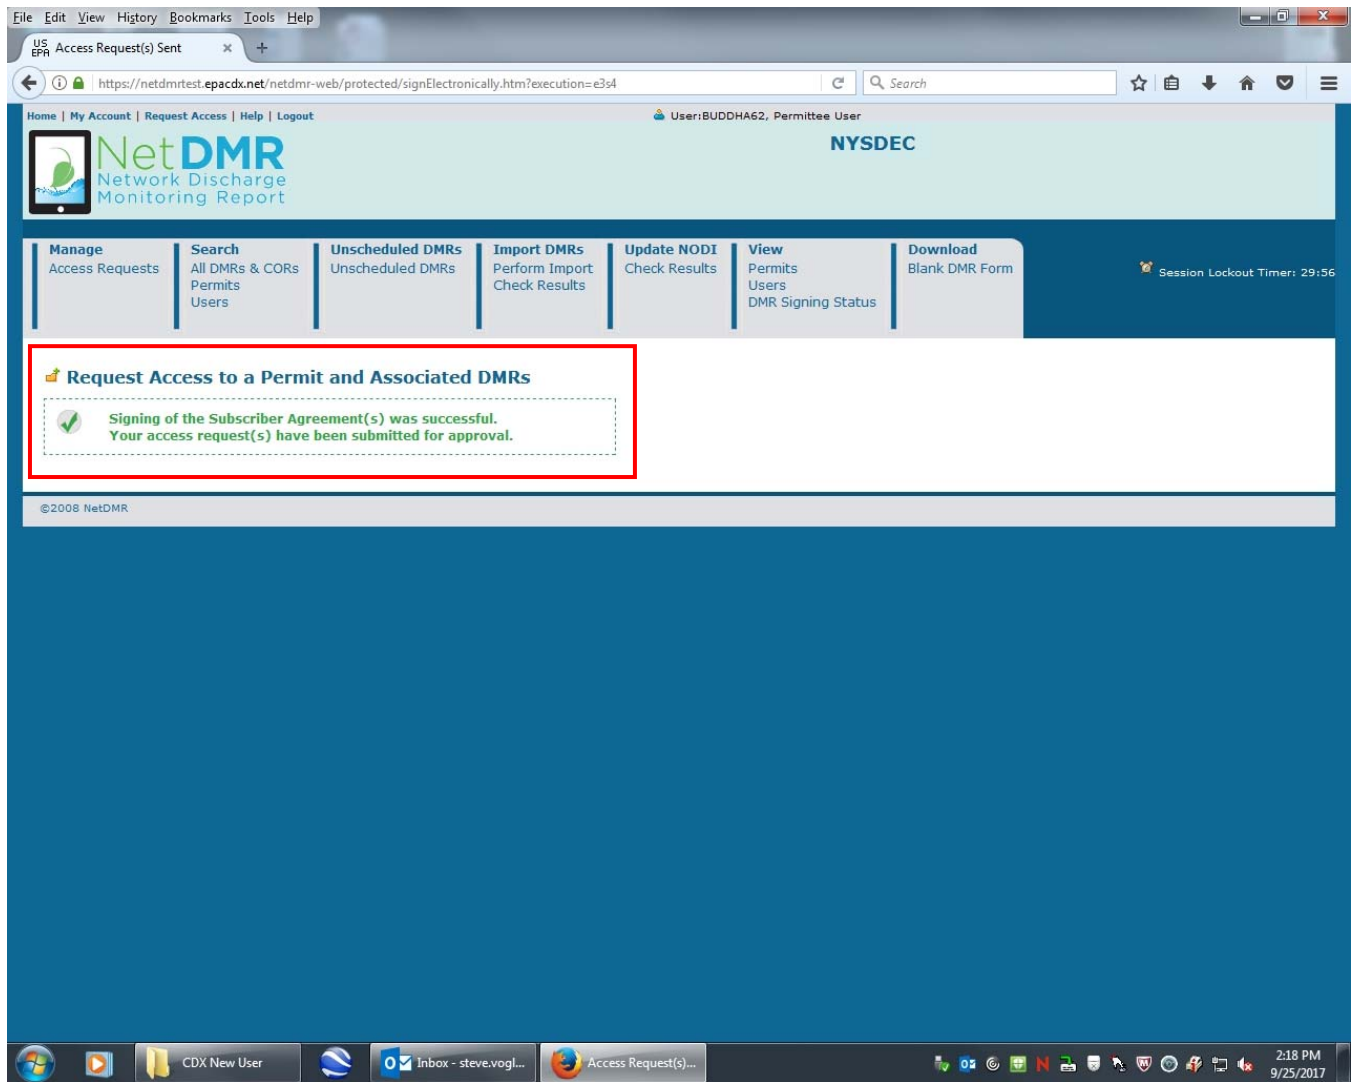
File Edit View History Bookmarks Tools Help

US EPA Access Request(s) Sent ×

https://netdmrtest.epacdx.net/netdmr-web/protected/signElectronically.htm?execution=e3s4

Search

Home | My Account | Request Access | Help | Logout

User:BUDDHA62, Permittee User

NetDMR
Network Discharge Monitoring Report

NYSDEC

Manage
Access Requests

Search
All DMRs & CORs
Permits
Users

Unscheduled DMRs
Unscheduled DMRs

Import DMRs
Perform Import
Check Results

Update NODI
Check Results

View
Permits
Users
DMR Signing Status

Download
Blank DMR Form

Session Lockout Timer: 29:56

Request Access to a Permit and Associated DMRs

Signing of the Subscriber Agreement(s) was successful.
Your access request(s) have been submitted for approval.

©2008 NetDMR

CDX New User

Inbox - steve.vogl...

Access Request(s)...

2:18 PM
9/25/2017